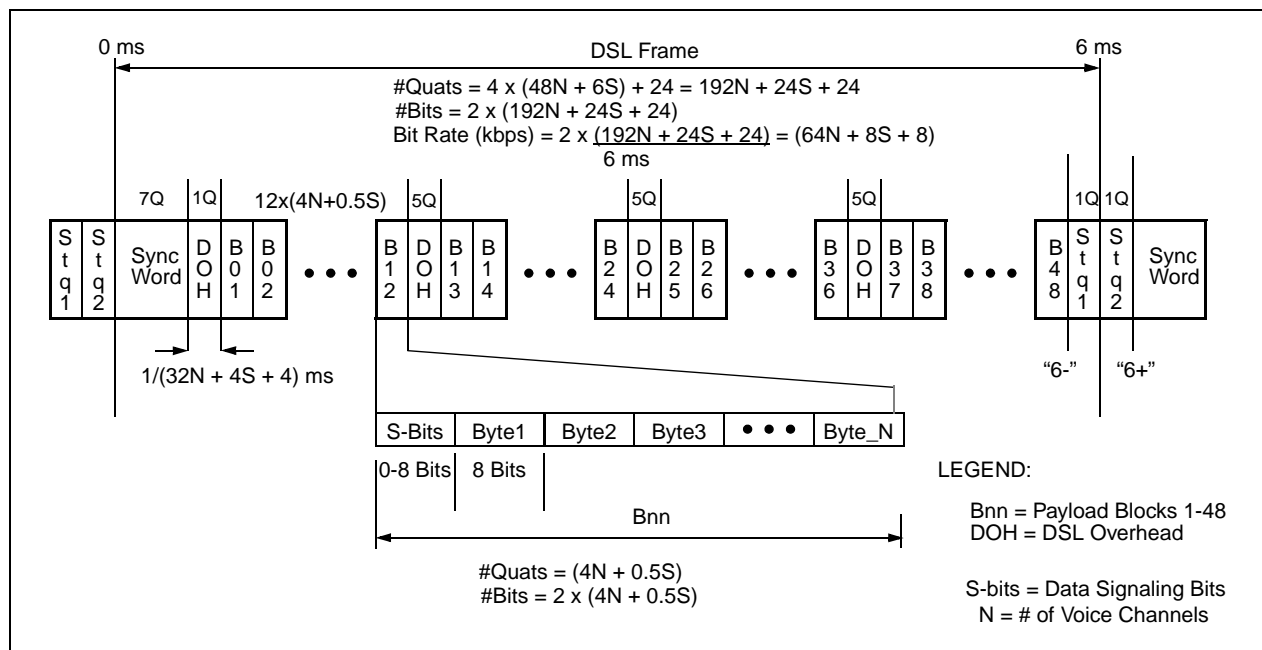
0 ms

DSL Frame

6 ms

#Quats = 4 x (48N + 6S) + 24 = 192N + 24S + 24
#Bits = 2 x (192N + 24S + 24)
Bit Rate (kbps) = 2 x $\frac{(192N + 24S + 24)}{6 \text{ ms}}$ = (64N + 8S + 8)

7Q 1Q 12x(4N+0.5S) 5Q 5Q 5Q 1Q 1Q

Stq1 Stq2 Sync Word DOH B01 B02 • • • B12 DOH B13 B14 • • • B24 DOH B25 B26 • • • B36 DOH B37 B38 • • • B48 Stq1 Stq2 Sync Word

1/(32N + 4S + 4) ms

"6-" "6+"

| S-Bits | Byte1 | Byte2 | Byte3 | • • • | Byte_N |
|---|---|---|---|---|---|

0-8 Bits 8 Bits

Bnn

#Quats = (4N + 0.5S)
#Bits = 2 x (4N + 0.5S)

LEGEND:

Bnn = Payload Blocks 1-48
DOH = DSL Overhead

S-bits = Data Signaling Bits
N = # of Voice Channels